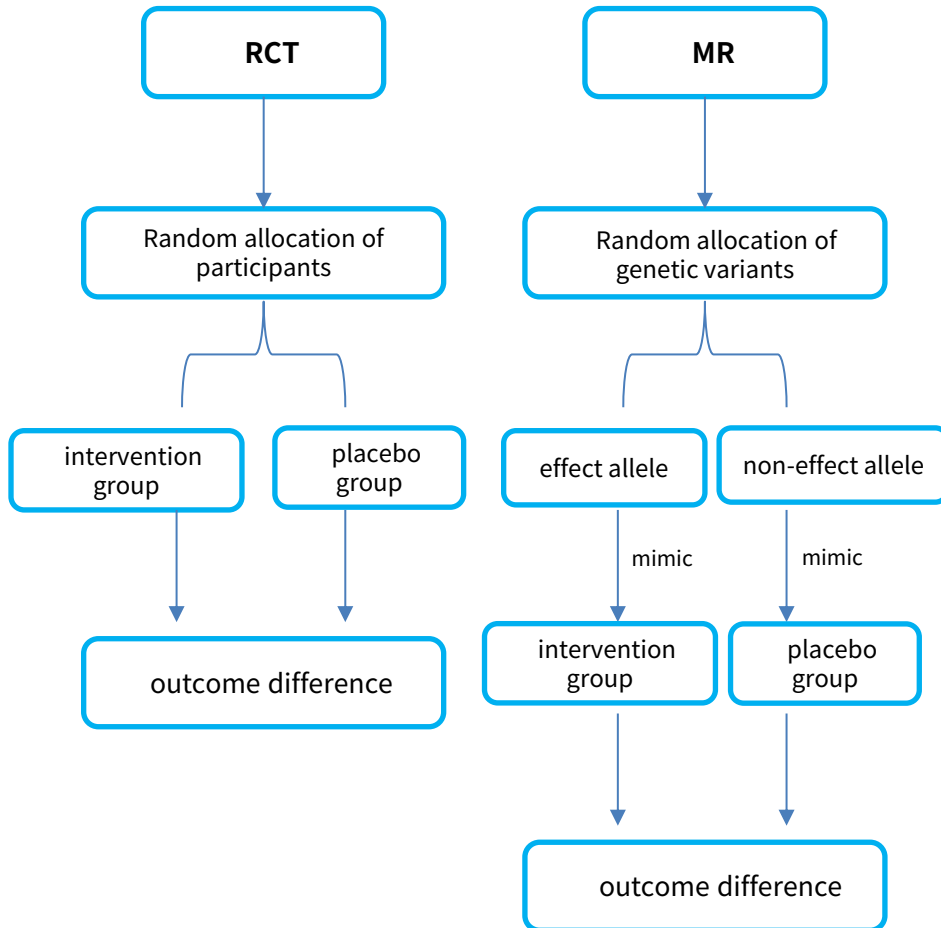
RCT

Random allocation of participants

intervention group

placebo group

outcome difference

MR

Random allocation of genetic variants

effect allele

non-effect allele

mimic

mimic

intervention group

placebo group

outcome difference